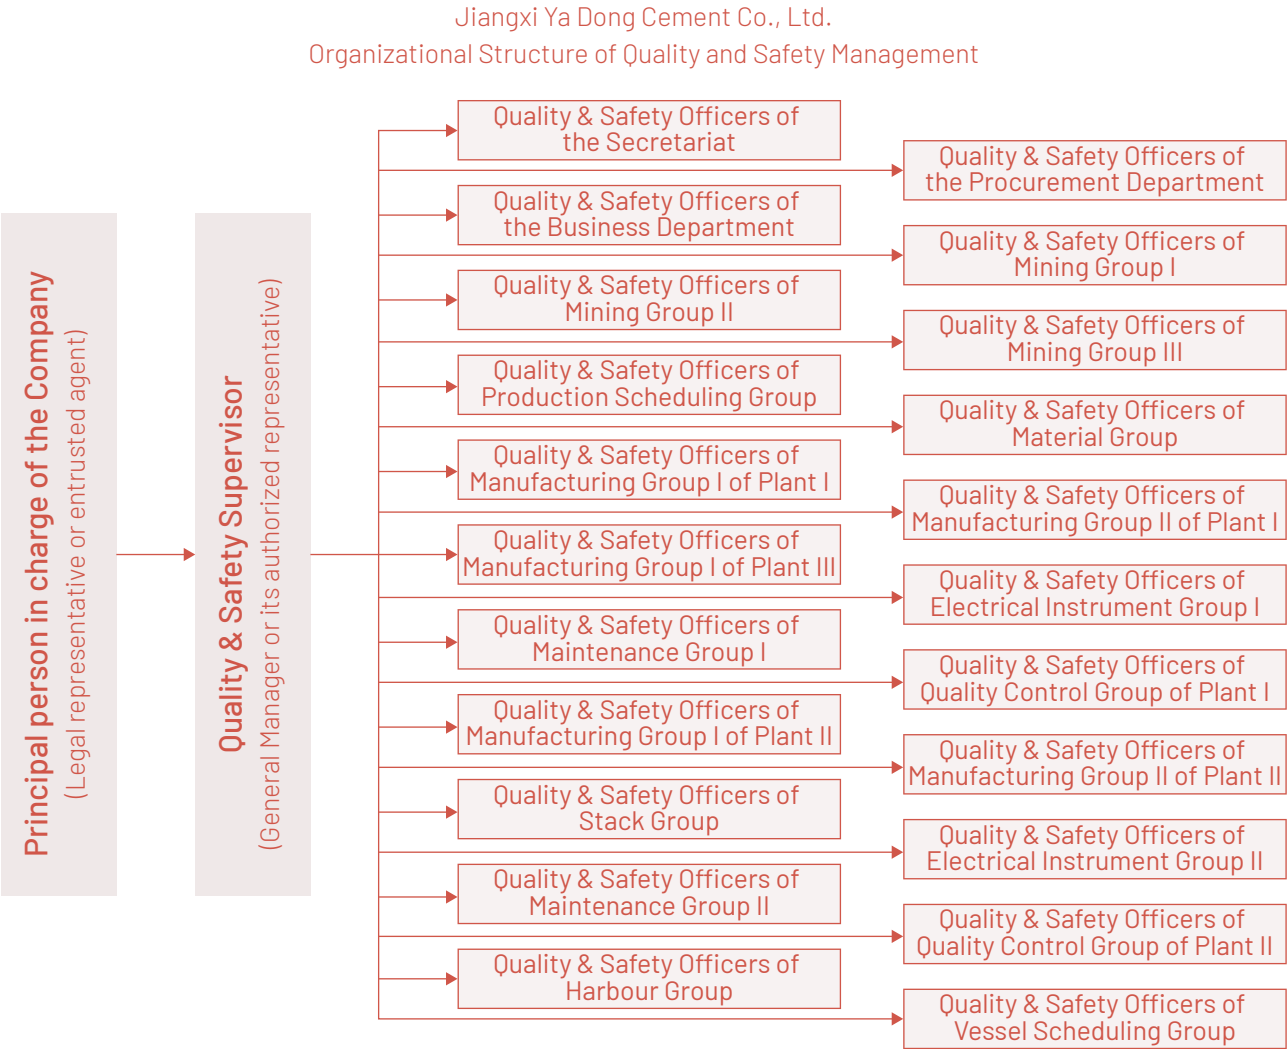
Jiangxi Ya Dong Cement Co., Ltd.
Organizational Structure of Quality and Safety Management

Principal person in charge of the Company
(Legal representative or entrusted agent)

Quality & Safety Supervisor
(General Manager or its authorized representative)

Quality & Safety Officers of the Secretariat

Quality & Safety Officers of the Procurement Department

Quality & Safety Officers of the Business Department

Quality & Safety Officers of Mining Group I

Quality & Safety Officers of Mining Group II

Quality & Safety Officers of Mining Group III

Quality & Safety Officers of Production Scheduling Group

Quality & Safety Officers of Material Group

Quality & Safety Officers of Manufacturing Group I of Plant I

Quality & Safety Officers of Manufacturing Group II of Plant I

Quality & Safety Officers of Manufacturing Group I of Plant III

Quality & Safety Officers of Electrical Instrument Group I

Quality & Safety Officers of Maintenance Group I

Quality & Safety Officers of Quality Control Group of Plant I

Quality & Safety Officers of Manufacturing Group I of Plant II

Quality & Safety Officers of Manufacturing Group II of Plant II

Quality & Safety Officers of Stack Group

Quality & Safety Officers of Electrical Instrument Group II

Quality & Safety Officers of Maintenance Group II

Quality & Safety Officers of Quality Control Group of Plant II

Quality & Safety Officers of Harbour Group

Quality & Safety Officers of Vessel Scheduling Group